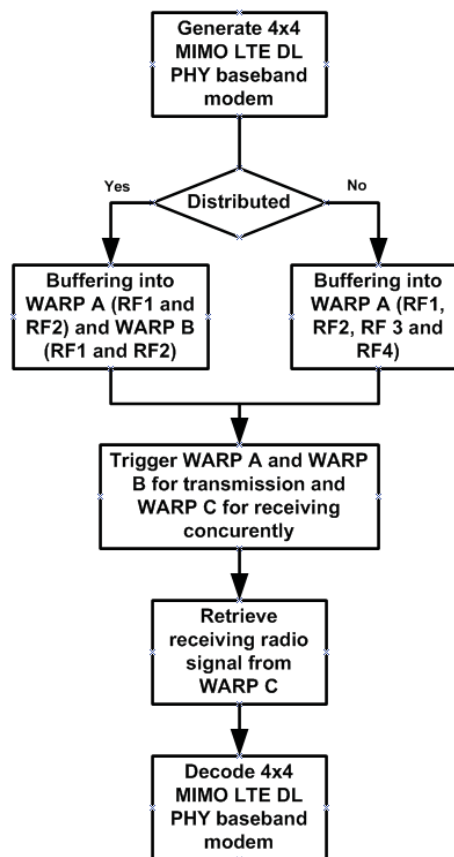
Generate 4x4 MIMO LTE DL PHY baseband modem

Distributed

Yes

No

Buffering into WARP A (RF1 and RF2) and WARP B (RF1 and RF2)

Buffering into WARP A (RF1, RF2, RF 3 and RF4)

Trigger WARP A and WARP B for transmission and WARP C for receiving concurently

Retrieve receiving radio signal from WARP C

Decode 4x4 MIMO LTE DL PHY baseband modem